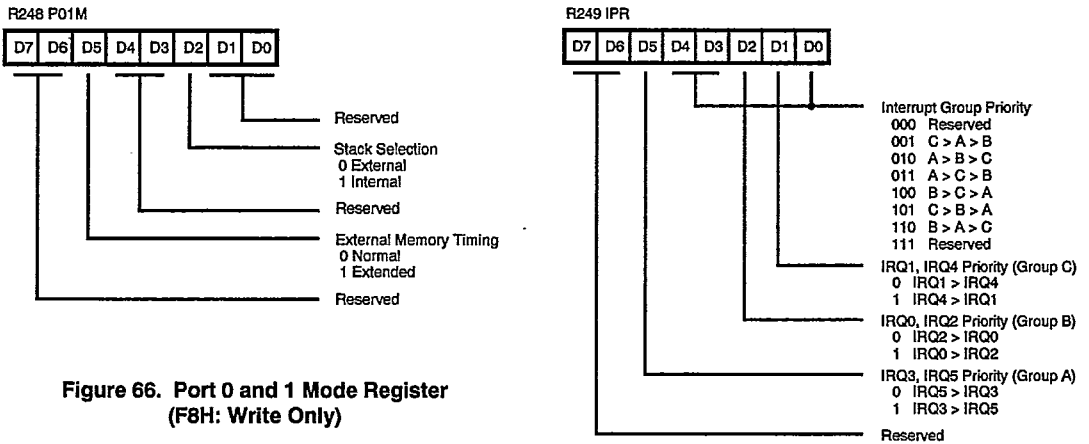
R248 P01M

| D7 | D6 | D5 | D4 | D3 | D2 | D1 | D0 |
|---|---|---|---|---|---|---|---|

Reserved

Stack Selection
0 External
1 Internal

Reserved

External Memory Timing
0 Normal
1 Extended

Reserved

Figure 66. Port 0 and 1 Mode Register (F8H: Write Only)

R249 IPR

| D7 | D6 | D5 | D4 | D3 | D2 | D1 | D0 |
|---|---|---|---|---|---|---|---|

Interrupt Group Priority
000 Reserved
001 C > A > B
010 A > B > C
011 A > C > B
100 B > C > A
101 C > B > A
110 B > A > C
111 Reserved

IRQ1, IRQ4 Priority (Group C)
0 IRQ1 > IRQ4
1 IRQ4 > IRQ1

IRQ0, IRQ2 Priority (Group B)
0 IRQ2 > IRQ0
1 IRQ0 > IRQ2

IRQ3, IRQ5 Priority (Group A)
0 IRQ5 > IRQ3
1 IRQ3 > IRQ5

Reserved